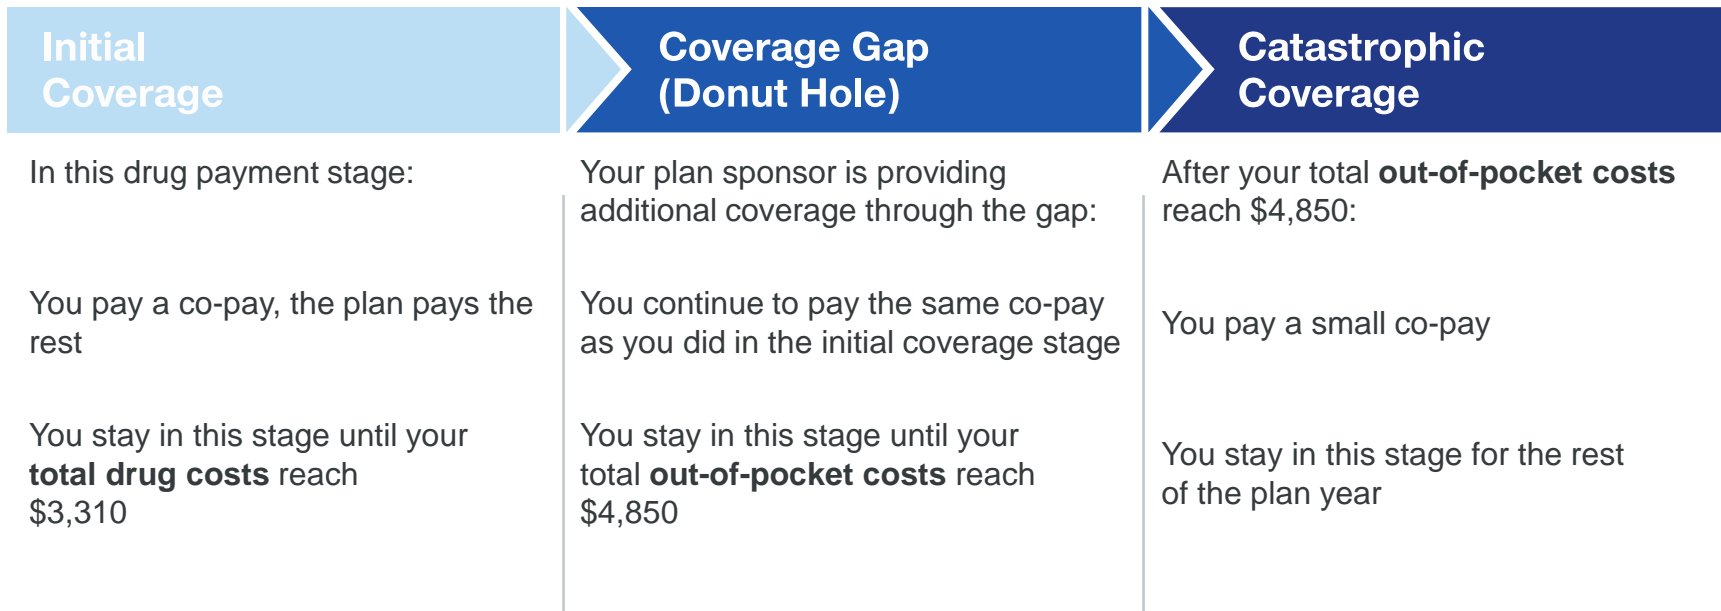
Initial Coverage

In this drug payment stage:

You pay a co-pay, the plan pays the rest

You stay in this stage until your **total drug costs** reach $3,310

Coverage Gap (Donut Hole)

Your plan sponsor is providing additional coverage through the gap:

You continue to pay the same co-pay as you did in the initial coverage stage

You stay in this stage until your total **out-of-pocket costs** reach $4,850

Catastrophic Coverage

After your total **out-of-pocket costs** reach $4,850:

You pay a small co-pay

You stay in this stage for the rest of the plan year